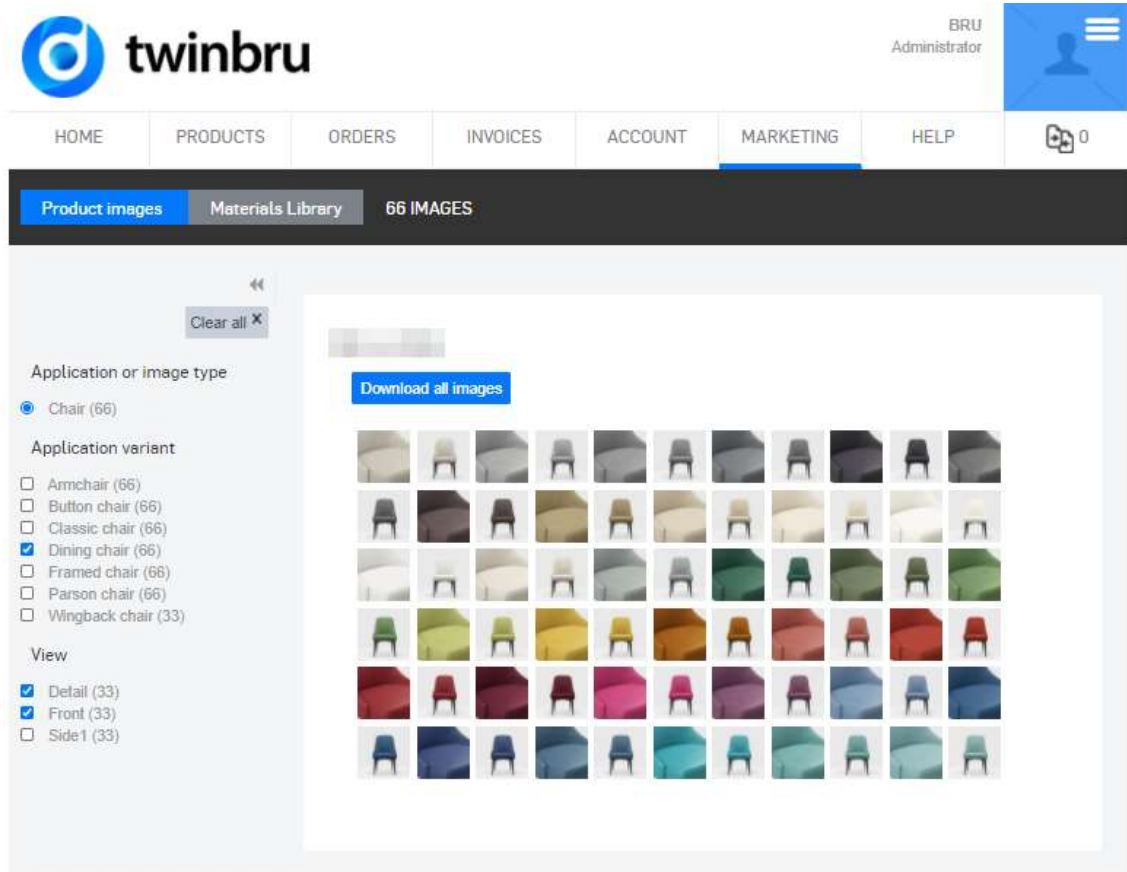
twinbru

BRU
Administrator

HOME | PRODUCTS | ORDERS | INVOICES | ACCOUNT | MARKETING | HELP | 0

Product images | Materials Library | 66 IMAGES

Clear all ×

Application or image type

Chair (66)

Application variant

Armchair (66)
Button chair (66)
Classic chair (66)
Dining chair (66)
Framed chair (66)
Parson chair (66)
Wingback chair (33)

View

Detail (33)
Front (33)
Side1 (33)

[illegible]

Download all images